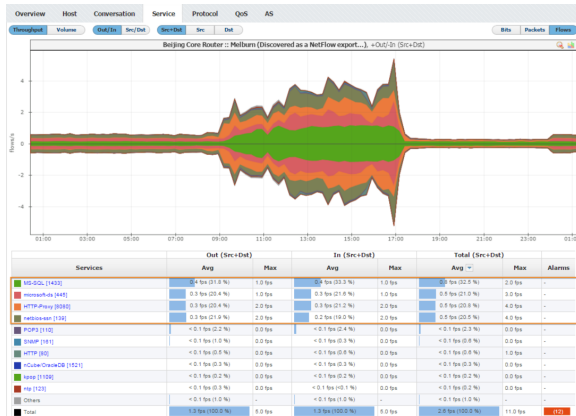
Overview Host Conversation Service Protocol QoS AS

Throughput Volume Out/In Src/Dst Src+Dst Src Dst Bits Packets Flows

Beijing Core Router :: Melburn (Discovered as a NetFlow export...). +Out/-In (Src+Dst)

Flows/s

4
2
0
-2
-4

01:00 03:00 05:00 07:00 09:00 11:00 13:00 15:00 17:00 19:00 21:00 23:00

| Services | Out (Src+Dst) Avg | Out (Src+Dst) Max | In (Src+Dst) Avg | In (Src+Dst) Max | Total (Src+Dst) Avg | Total (Src+Dst) Max | Alarms |
|---|---|---|---|---|---|---|---|
| MS-SQL [1433] | 0.4 fps (31.8 %) | 1.0 fps | 0.4 fps (33.3 %) | 1.0 fps | 0.8 fps (32.5 %) | 2.0 fps | - |
| microsoft-ds [445] | 0.3 fps (20.4 %) | 1.0 fps | 0.3 fps (21.6 %) | 1.0 fps | 0.5 fps (21.0 %) | 3.0 fps | - |
| HTTP-Proxy [8080] | 0.3 fps (20.4 %) | 2.0 fps | 0.3 fps (21.2 %) | 2.0 fps | 0.5 fps (20.8 %) | 4.0 fps | - |
| netbios-ssn [139] | 0.3 fps (21.9 %) | 2.0 fps | 0.2 fps (19.0 %) | 2.0 fps | 0.5 fps (20.5 %) | 4.0 fps | - |
| POP3 [110] | < 0.1 fps (2.2 %) | 0.0 fps | < 0.1 fps (2.4 %) | 0.0 fps | < 0.1 fps (2.3 %) | 0.0 fps | - |
| SNMP [161] | < 0.1 fps (0.5 %) | 0.0 fps | < 0.1 fps (0.6 %) | 0.0 fps | < 0.1 fps (0.6 %) | 1.0 fps | - |
| HTTP [80] | < 0.1 fps (0.5 %) | 0.0 fps | < 0.1 fps (0.6 %) | 0.0 fps | < 0.1 fps (0.6 %) | 1.0 fps | - |
| nCube/OracleDB [1521] | < 0.1 fps (0.3 %) | 0.0 fps | < 0.1 fps (0.3 %) | 0.0 fps | < 0.1 fps (0.3 %) | 0.0 fps | - |
| bcea [1109] | < 0.1 fps (0.2 %) | 0.0 fps | < 0.1 fps (0.2 %) | 0.0 fps | < 0.1 fps (0.2 %) | 0.0 fps | - |
| ntp [123] | < 0.1 fps (0.2 %) | 0.0 fps | < 0.1 fps (< 0.1 %) | 0.0 fps | < 0.1 fps (0.1 %) | 0.0 fps | - |
| Others | < 0.1 fps (1.0 %) | 0.0 fps | - | - | < 0.1 fps (0.1 %) | 0.0 fps | - |
| Total | 1.3 fps (100.0 %) | 5.0 fps | 1.3 fps (100.0 %) | 5.0 fps | 2.6 fps (100.0 %) | 11.0 fps | (12) |